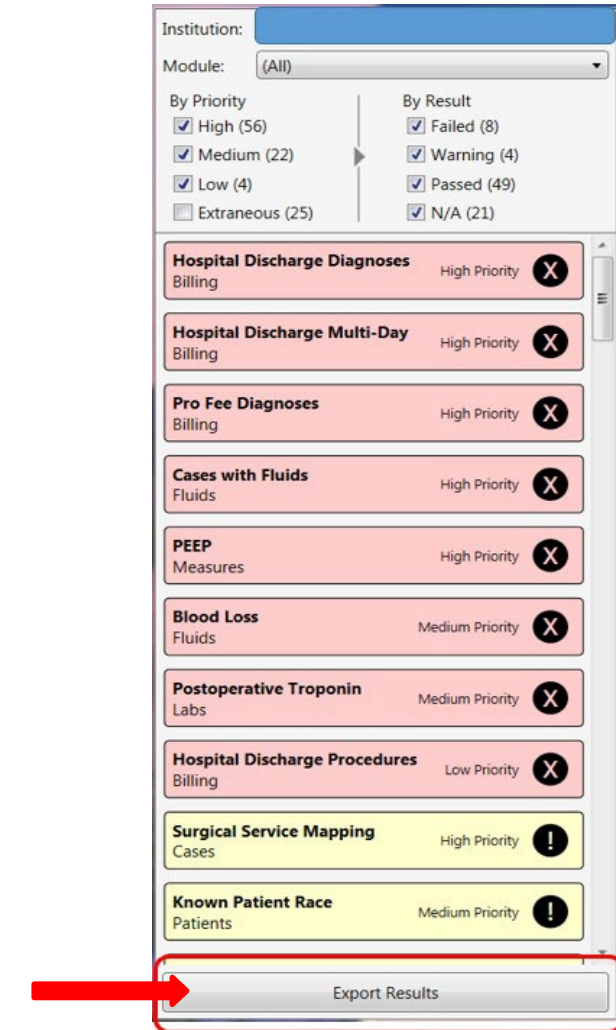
Institution:
Module: (All)

By Priority
High (56)
Medium (22)
Low (4)
Extraneous (25)

By Result
Failed (8)
Warning (4)
Passed (49)
N/A (21)

Hospital Discharge Diagnoses
Billing
High Priority
X

Hospital Discharge Multi-Day
Billing
High Priority
X

Pro Fee Diagnoses
Billing
High Priority
X

Cases with Fluids
Fluids
High Priority
X

PEEP
Measures
High Priority
X

Blood Loss
Fluids
Medium Priority
X

Postoperative Troponin
Labs
Medium Priority
X

Hospital Discharge Procedures
Billing
Low Priority
X

Surgical Service Mapping
Cases
High Priority
!

Known Patient Race
Patients
Medium Priority
!

Export Results